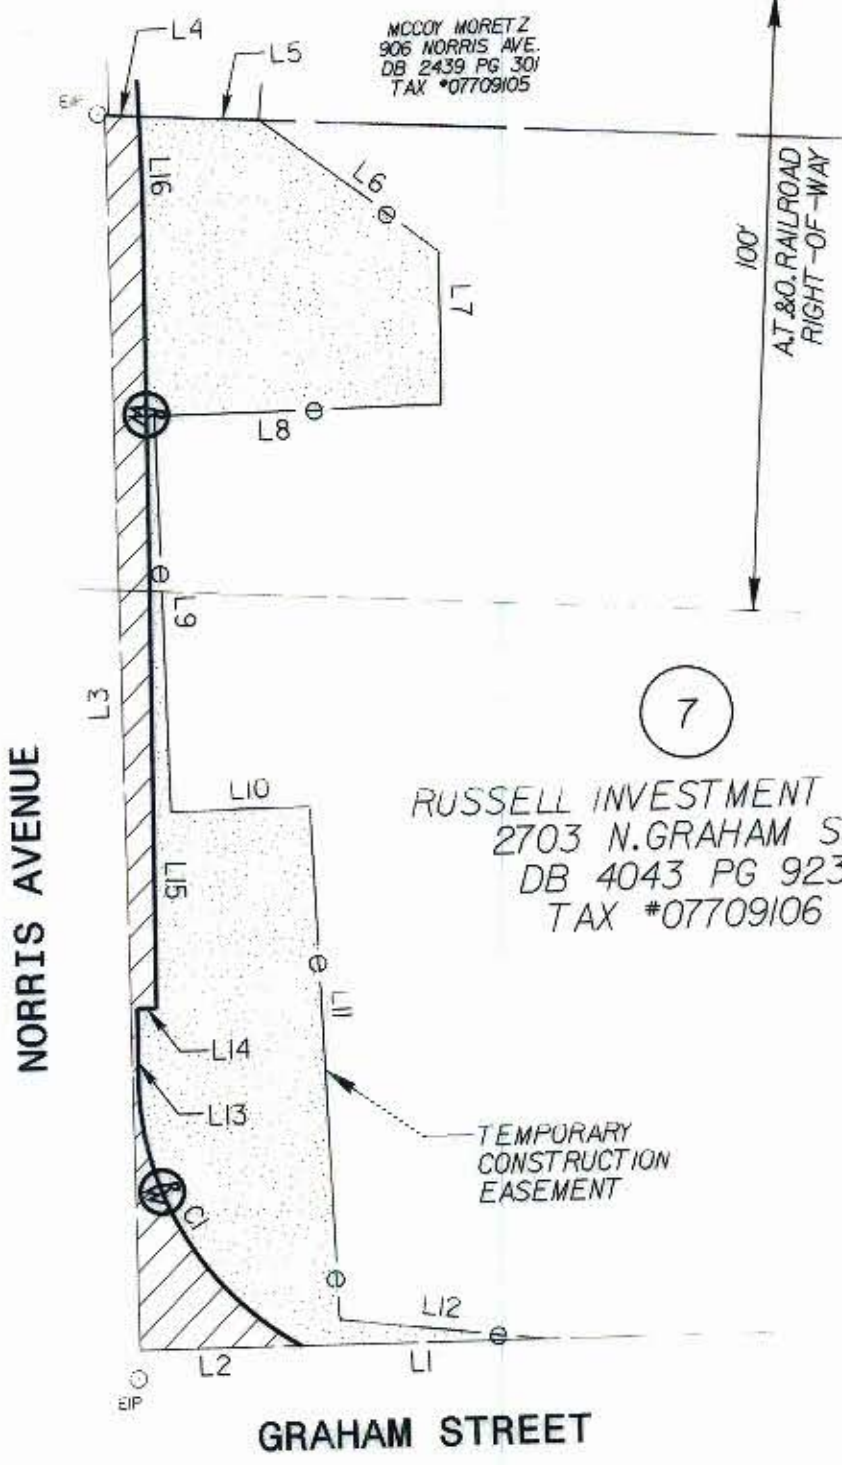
L4
L5
MCCOY MORETZ
906 NORRIS AVE.
DB 2439 PG 301
TAX #07709105
EIP
L16
L6
L7
100'
A.T.&O. RAILROAD
RIGHT-OF-WAY
L8
L9
L3
7
RUSSELL INVESTMENT
2703 N.GRAHAM S
DB 4043 PG 923
TAX #07709106
NORRIS AVENUE
L10
L15
L11
L14
L13
TEMPORARY
CONSTRUCTION
EASEMENT
C1
L12
L2
L1
EIP
GRAHAM STREET